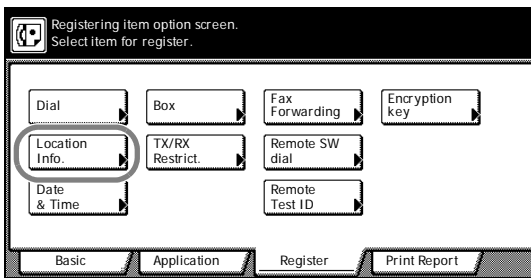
Registering item option screen.
Select item for register.

Dial
Box
Fax Forwarding
Encryption key

Location Info.
TX/RX Restrict.
Remote SW dial

Date & Time
Remote Test ID

Basic
Application
Register
Print Report